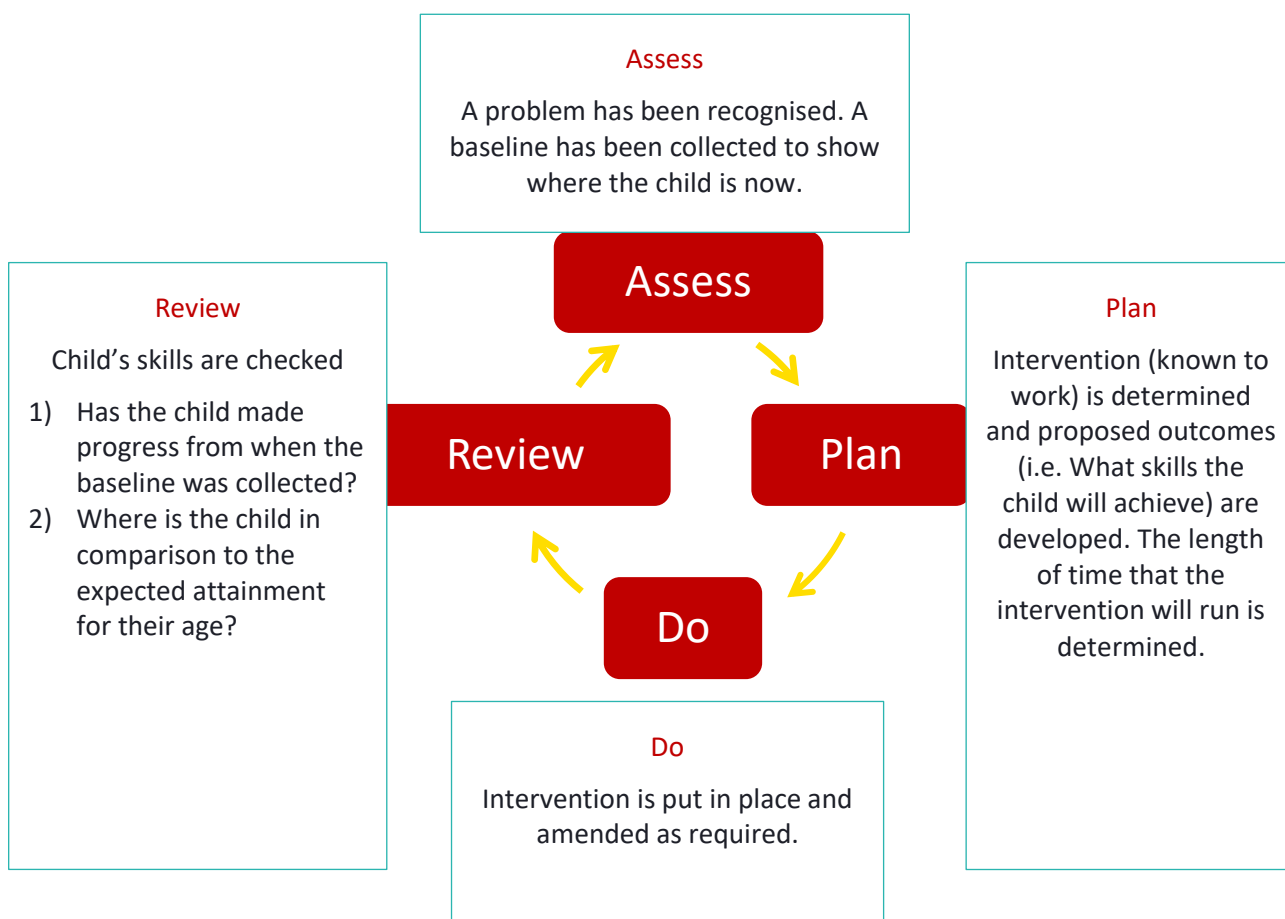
Assess

A problem has been recognised. A baseline has been collected to show where the child is now.

Review

Child's skills are checked

1) Has the child made progress from when the baseline was collected?
2) Where is the child in comparison to the expected attainment for their age?

Assess

Review

Plan

Do

Plan

Intervention (known to work) is determined and proposed outcomes (i.e. What skills the child will achieve) are developed. The length of time that the intervention will run is determined.

Do

Intervention is put in place and amended as required.